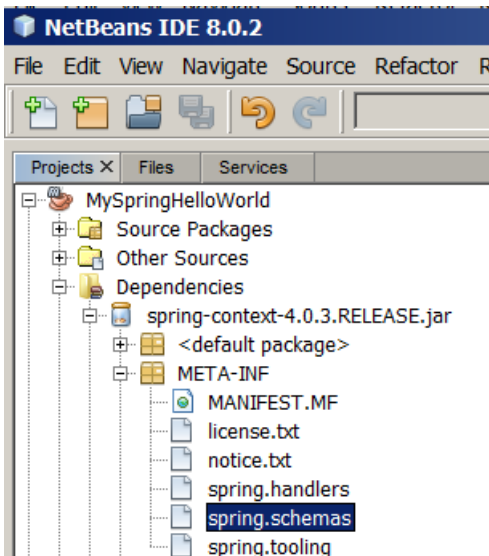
NetBeans IDE 8.0.2

File Edit View Navigate Source Refactor R

Projects × Files Services

MySpringHelloWorld
Source Packages
Other Sources
Dependencies
spring-context-4.0.3.RELEASE.jar
<default package>
META-INF
MANIFEST.MF
license.txt
notice.txt
spring.handlers
spring.schemas
spring.tooling